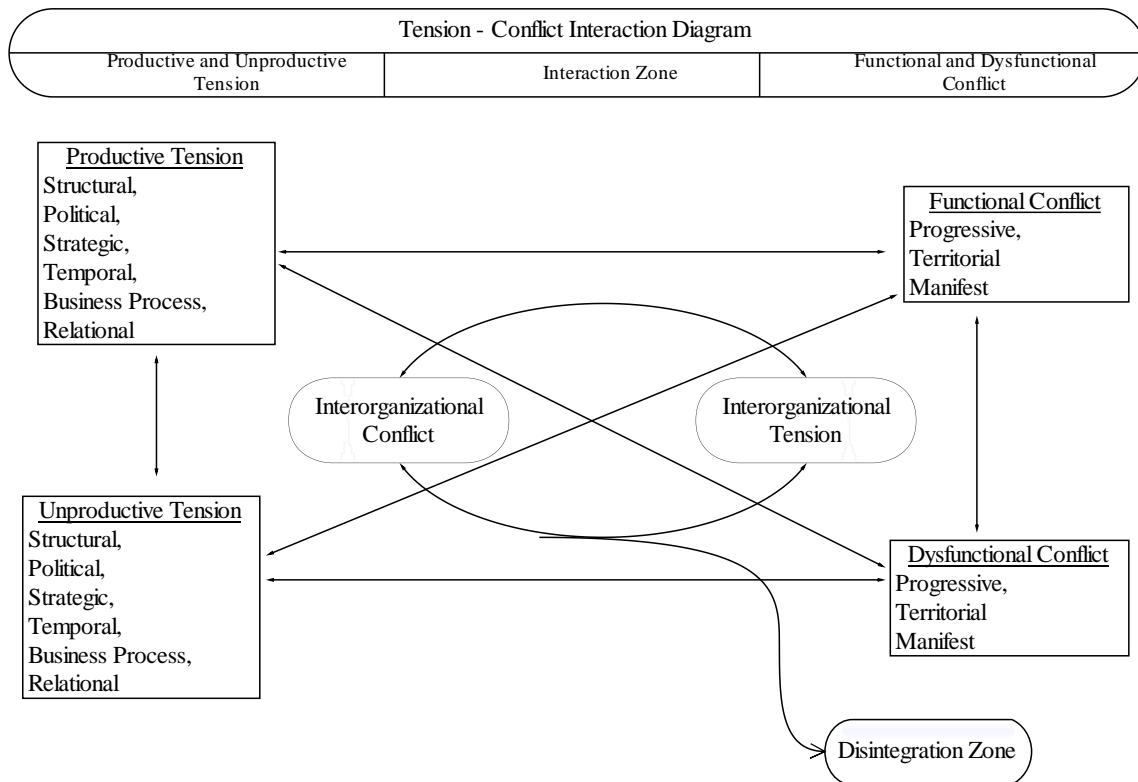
Tension - Conflict Interaction Diagram

Productive and Unproductive Tension

Interaction Zone

Functional and Dysfunctional Conflict

Productive Tension
Structural,
Political,
Strategic,
Temporal,
Business Process,
Relational

Functional Conflict
Progressive,
Territorial
Manifest

Interorganizational Conflict

Interorganizational Tension

Unproductive Tension
Structural,
Political,
Strategic,
Temporal,
Business Process,
Relational

Dysfunctional Conflict
Progressive,
Territorial
Manifest

Disintegration Zone